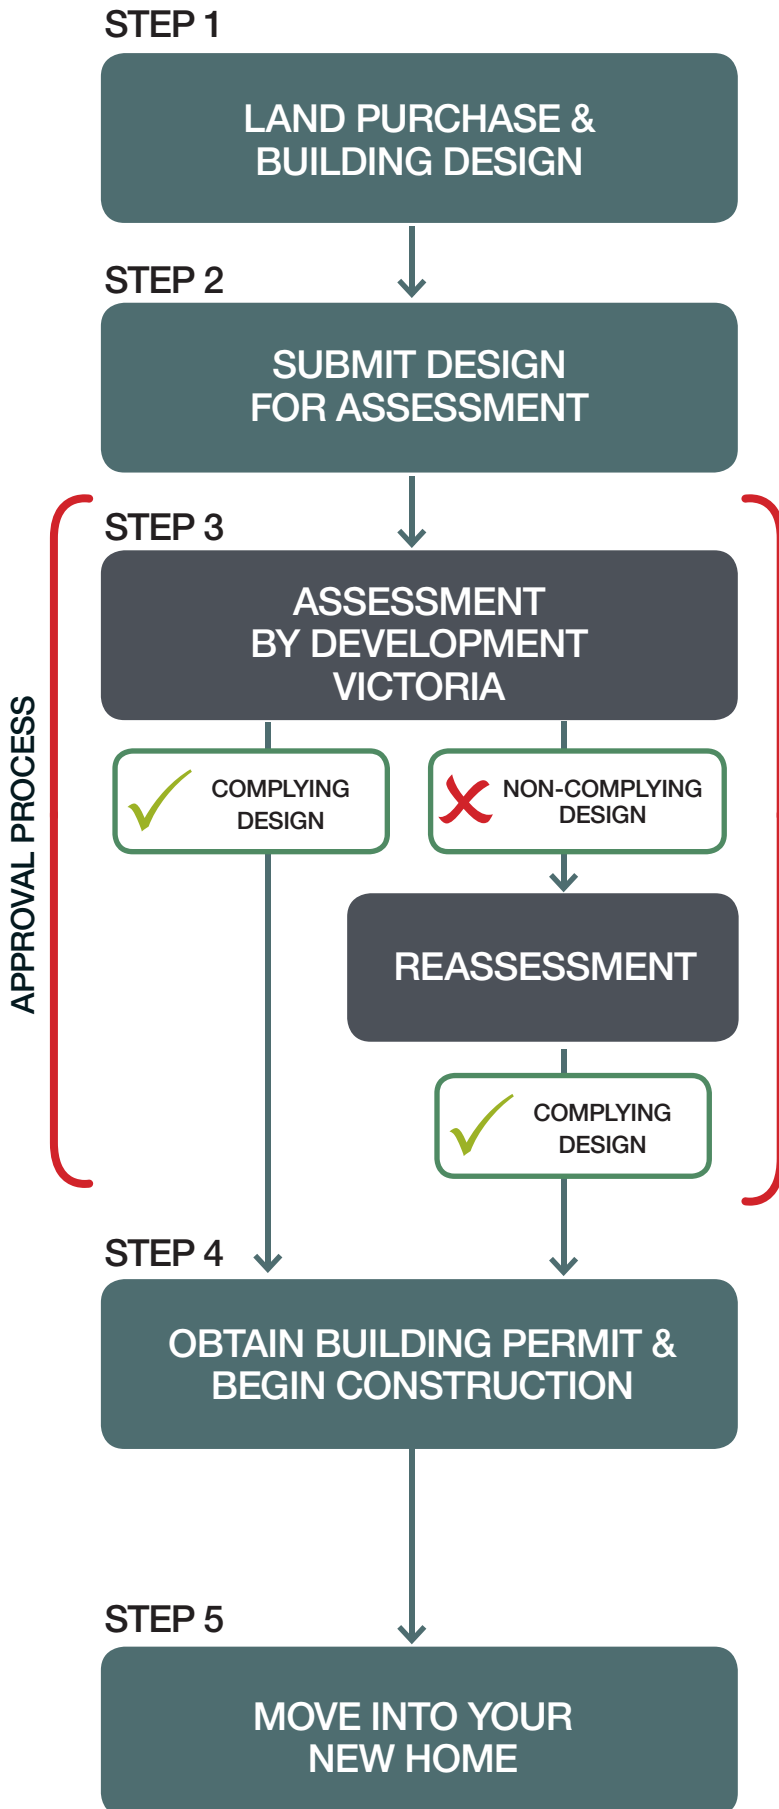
STEP 1

LAND PURCHASE & BUILDING DESIGN

STEP 2

SUBMIT DESIGN FOR ASSESSMENT

APPROVAL PROCESS

STEP 3

ASSESSMENT BY DEVELOPMENT VICTORIA

COMPLYING DESIGN

NON-COMPLYING DESIGN

REASSESSMENT

COMPLYING DESIGN

STEP 4

OBTAIN BUILDING PERMIT & BEGIN CONSTRUCTION

STEP 5

MOVE INTO YOUR NEW HOME